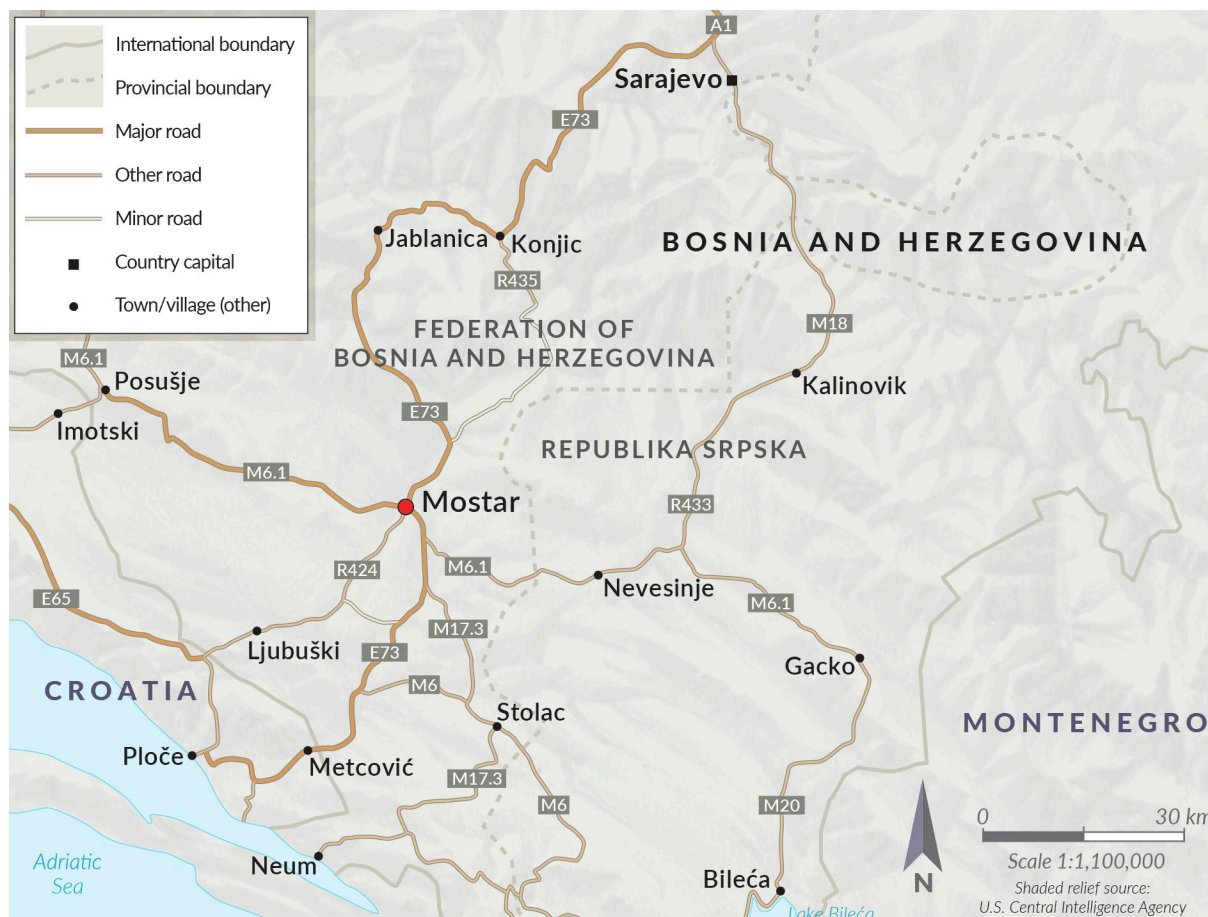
International boundary
Provincial boundary
Major road
Other road
Minor road
Country capital
Town/village (other)

A1
Sarajevo
E73
Jablanica
Konjic
BOSNIA AND HERZEGOVINA
R435
FEDERATION OF BOSNIA AND HERZEGOVINA
M18
M6.1
Posušje
Kalinovik
Imotski
E73
REPUBLIKA SRPSKA
M6.1
Mostar
R433
R424
M6.1
Nevesinje
E65
M17.3
M6.1
Ljubuški
E73
Gacko
CROATIA
M6
Stolac
MONTENEGRO
Ploče
Metcović
M17.3
M6
M20
0
30 km
Adriatic Sea
Neum
Scale 1:1,100,000
N
Bileća
Shaded relief source: U.S. Central Intelligence Agency
Lake Bileća